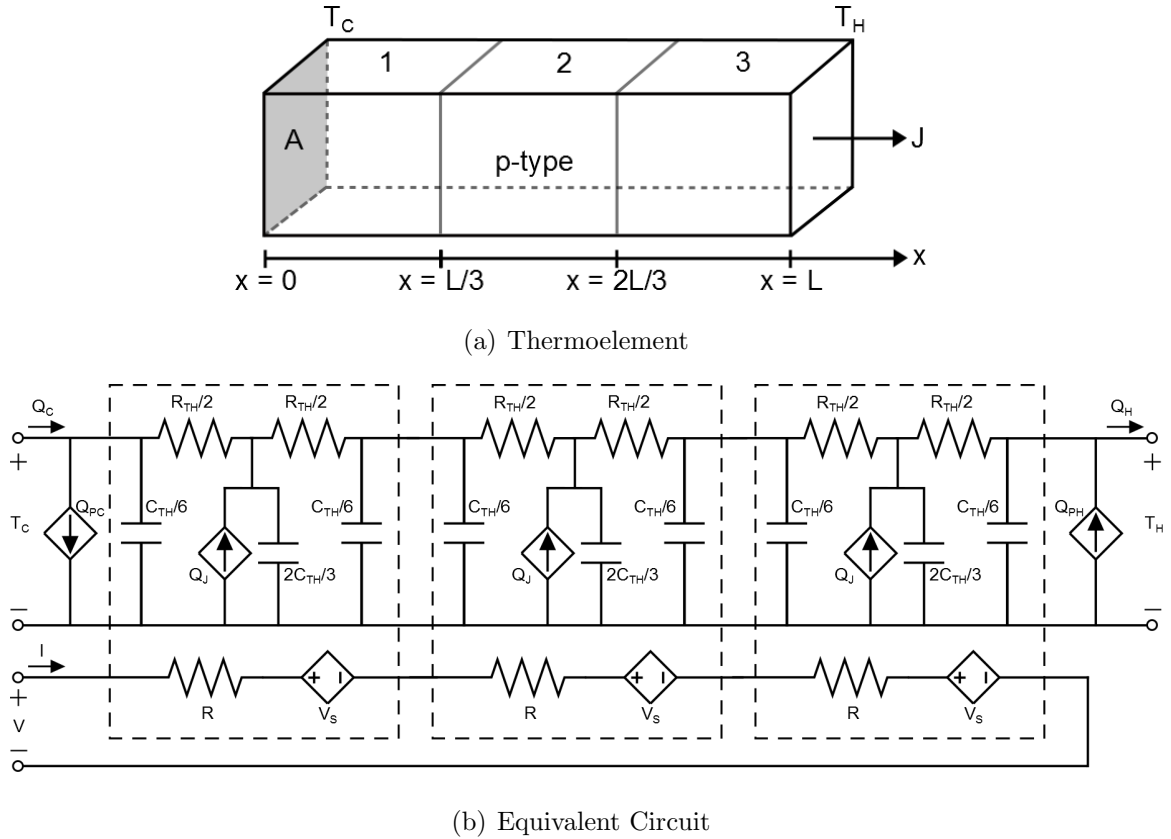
$T_C$ $T_H$
1 2 3
A
p-type
J
x = 0 x = L/3 x = 2L/3 x = L x

(a) Thermoelement

$Q_C$ $R_{TH}/2$ $R_{TH}/2$ $R_{TH}/2$ $R_{TH}/2$ $R_{TH}/2$ $R_{TH}/2$ $Q_H$
+ +
$T_C$ $Q_{PC}$ $C_{TH}/6$ $C_{TH}/6$ $C_{TH}/6$ $C_{TH}/6$ $C_{TH}/6$ $C_{TH}/6$ $Q_{PH}$ $T_H$
$Q_J$ $2C_{TH}/3$ $Q_J$ $2C_{TH}/3$ $Q_J$ $2C_{TH}/3$
– –
I
+
V
–
R $V_S$ R $V_S$ R $V_S$

(b) Equivalent Circuit